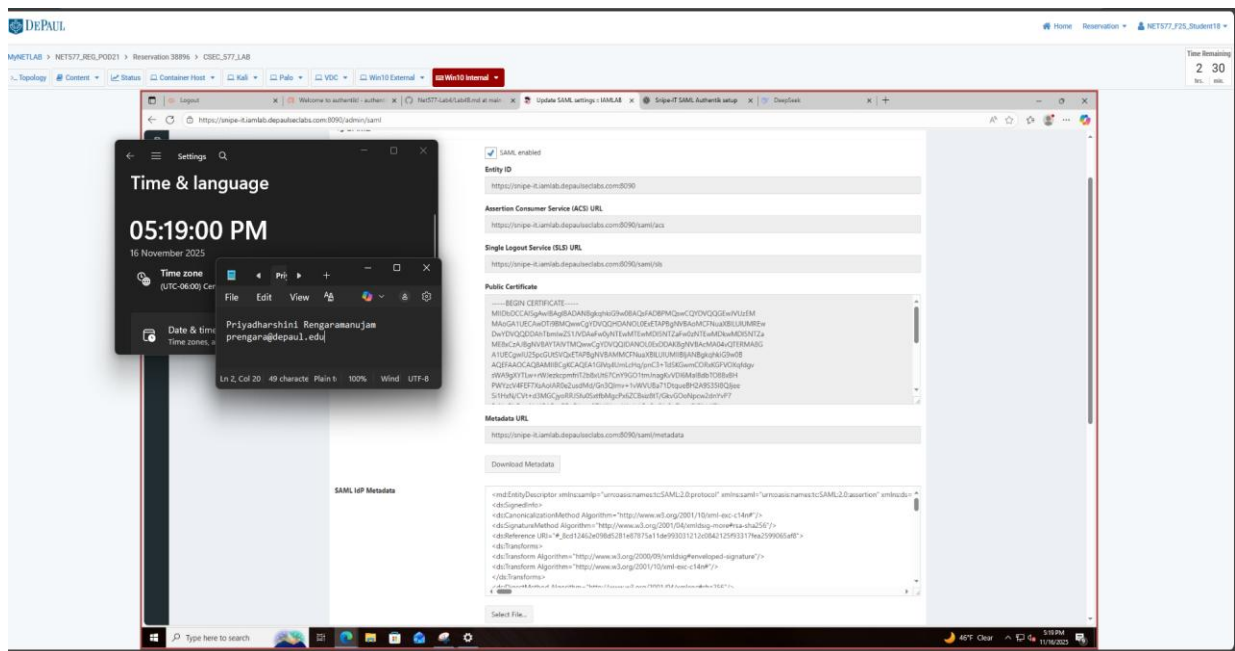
DEPAUL

Home Reservation NETS77_F25_Student18

MyNETLAB > NETS77_REG_POD21 > Reservation 38896 > CSEC_577_LAB

Time Remaining
2 30
hrs. min.

Topology Content Status Container Host Kali Palo VDC Win10 External Win10 Internal

Logout | Welcome to authentik! - authen | Net577-Lab4/Lab4.md at main | Update SAML settings :: IAMLAB | Snipe-IT SAML Authentik setup | DeepSeek

https://snipe-it.iamlab.depaulseclabs.com:8090/admin/saml

Settings

Time & language

05:19:00 PM

16 November 2025

Time zone
(UTC-06:00) Cen

Date & time
Time zones, a

Pri

File Edit View

Priyadharshini Rengaramanujam
prengara@depaul.edu

Ln 2, Col 20 49 characte Plain t 100% Wind UTF-8

SAML enabled

Entity ID

https://snipe-it.iamlab.depaulseclabs.com:8090

Assertion Consumer Service (ACS) URL

https://snipe-it.iamlab.depaulseclabs.com:8090/saml/acs

Single Logout Service (SLS) URL

https://snipe-it.iamlab.depaulseclabs.com:8090/saml/sls

Public Certificate

-----BEGIN CERTIFICATE-----
MIIDbDCCAlSgAwIBAgIBADANBgkqhkiG9w0BAQsFADBPMQswCQYDVQQGEwJVUzEM
MAoGA1UECAwDTl9BMQswCQYDVQQHDANOL0ExETAPBgNVBAoMCFNuaXBlLUlUMREw
DwYDVQQDDAhTbmlwZS1JVDAeFw0yNTExMTMDISNTZaFw0zNTExMDkwMDISNTZa
MEIxCzAJBgNVBAYTAlVTMQwwCgYDVQQIDANOL0ExDDAKBgNVBAcMA04vQTERMA0G
A1UECgwIU25pcGUtSVQxETAPBgNVBAMMCFNuaXBlLUlUMIIBIjANBgkqhkiG9w0B
AQEFAAOCAQ8AMIIBCgKCAQEA1GWpR/mLcHq/jnC3+1d5KGwmCOfLxKGFVOXqNgv
sWA9gXYTLe+rWJezkcpmfrT2b8xUt67CnY9GO1tmJnagKvVD6MaI8db1O8BxBH
PWYzcV4FEF7XuAoIAR0e2usdMd/Gn3QJmv+1vWVU8a71DtquaBH2A9535BQ6os
S1HxN/CVt+d3MGCjyoRR/Shu05xtfbMgcPx6ZCBsiz8t7/GkvGOeNpow2dnYvP7

Metadata URL

https://snipe-it.iamlab.depaulseclabs.com:8090/saml/metadata

Download Metadata

SAML IdP Metadata

<md:EntityDescriptor xmlns:samlp="urn:oasis:names:tc:SAML:2.0:protocol" xmlns:saml="urn:oasis:names:tc:SAML:2.0:assertion" xmlns:ds=
<ds:SignedInfo>
<ds:CanonicalizationMethod Algorithm="http://www.w3.org/2001/10/xml-exc-c14n#"/>
<ds:SignatureMethod Algorithm="http://www.w3.org/2001/04/xmldsig-more#rsa-sha256"/>
<ds:Reference URI="#_8cd12462e098d5281e87875a11de993031212e0842125f93317fea2599065af8">
<ds:Transforms>
<ds:Transform Algorithm="http://www.w3.org/2000/09/xmldsig#enveloped-signature"/>
<ds:Transform Algorithm="http://www.w3.org/2001/10/xml-exc-c14n#"/>
</ds:Transforms>

Select File...

Type here to search

46°F Clear 5:19 PM 11/16/2025